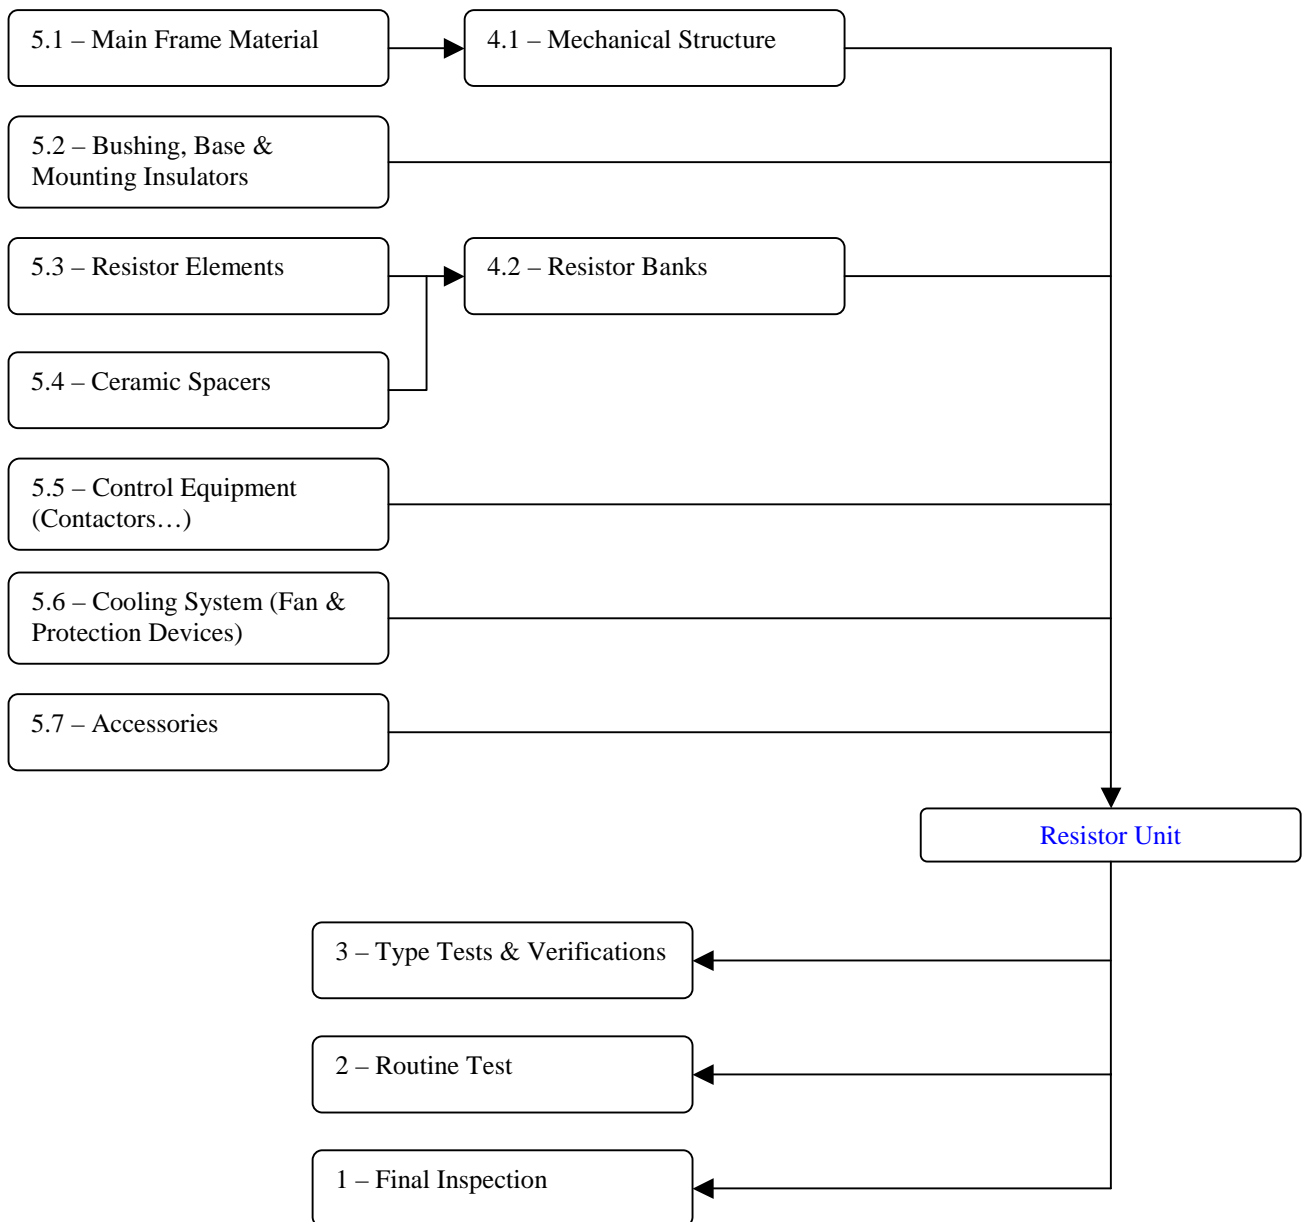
5.1 – Main Frame Material

4.1 – Mechanical Structure

5.2 – Bushing, Base & Mounting Insulators

5.3 – Resistor Elements

4.2 – Resistor Banks

5.4 – Ceramic Spacers

5.5 – Control Equipment (Contactors…)

5.6 – Cooling System (Fan & Protection Devices)

5.7 – Accessories

Resistor Unit

3 – Type Tests & Verifications

2 – Routine Test

1 – Final Inspection